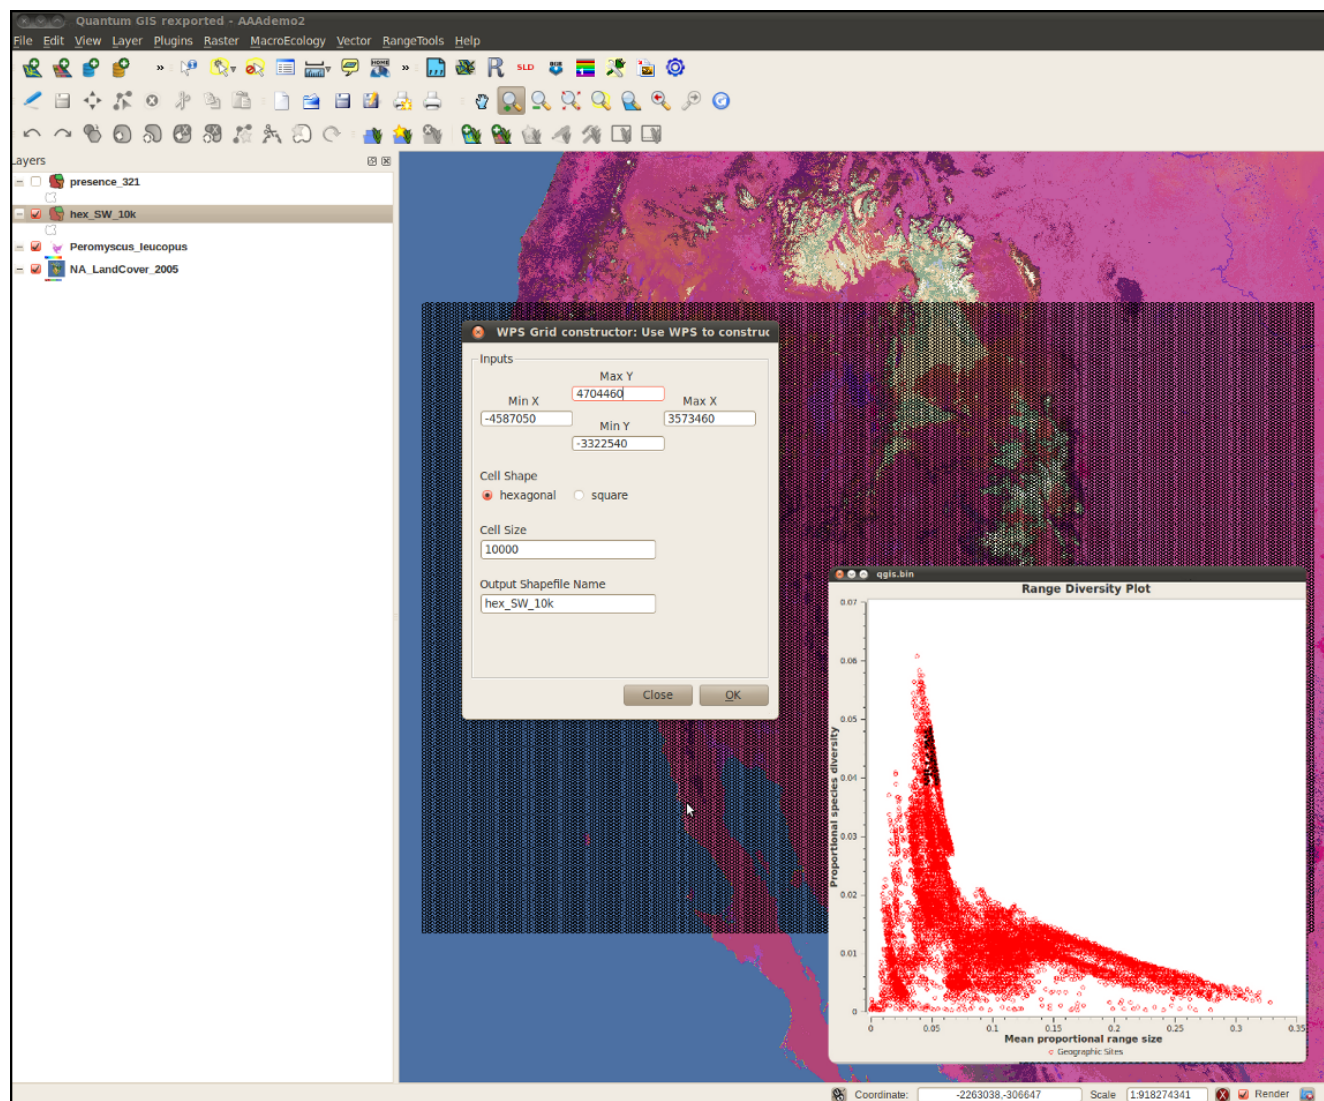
Quantum GIS rexported - AAAdemo2

File Edit View Layer Plugins Raster MacroEcology Vector RangeTools Help

SLD

Layers

presence_321

hex_SW_10k

Peromyscus_leucopus

NA_LandCover_2005

WPS Grid constructor: Use WPS to construc

Inputs

Max Y

4704460

Min X

-4587050

Max X

3573460

Min Y

-3322540

Cell Shape

hexagonal

square

Cell Size

10000

Output Shapefile Name

hex_SW_10k

Close

OK

qgis.bin

Range Diversity Plot

| 0.07 |
| 0.06 |
| 0.05 |
| 0.04 |
| 0.03 |
| 0.02 |
| 0.01 |
| 0 |

Proportional species diversity

0 0.05 0.1 0.15 0.2 0.25 0.3 0.35

Mean proportional range size

Geographic Sites

Coordinate: -2263038,-306647 Scale 1:918274341 Render